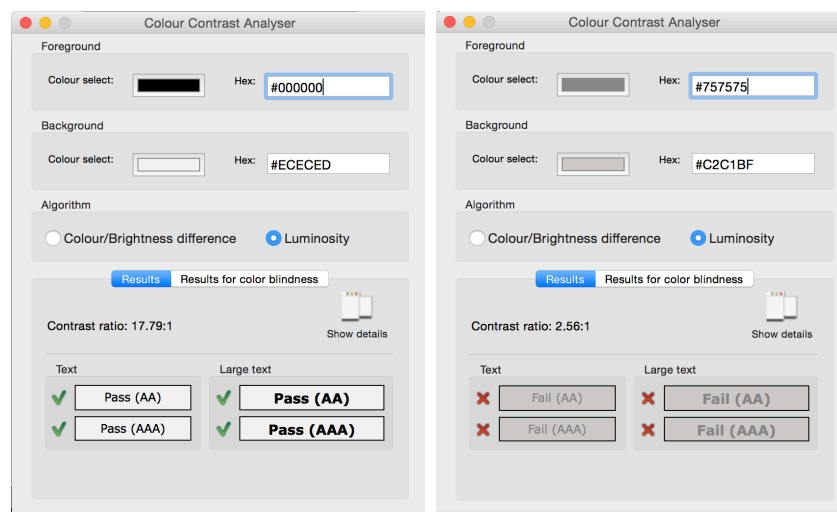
Colour Contrast Analyser

Foreground

Colour select:

Hex: #000000

Background

Colour select:

Hex: #ECECED

Algorithm

Colour/Brightness difference

Luminosity

Results

Results for color blindness

Contrast ratio: 17.79:1

Show details

Text

Pass (AA)

Pass (AAA)

Large text

Pass (AA)

Pass (AAA)

Colour Contrast Analyser

Foreground

Colour select:

Hex: #757575

Background

Colour select:

Hex: #C2C1BF

Algorithm

Colour/Brightness difference

Luminosity

Results

Results for color blindness

Contrast ratio: 2.56:1

Show details

Text

Fail (AA)

Fail (AAA)

Large text

Fail (AA)

Fail (AAA)